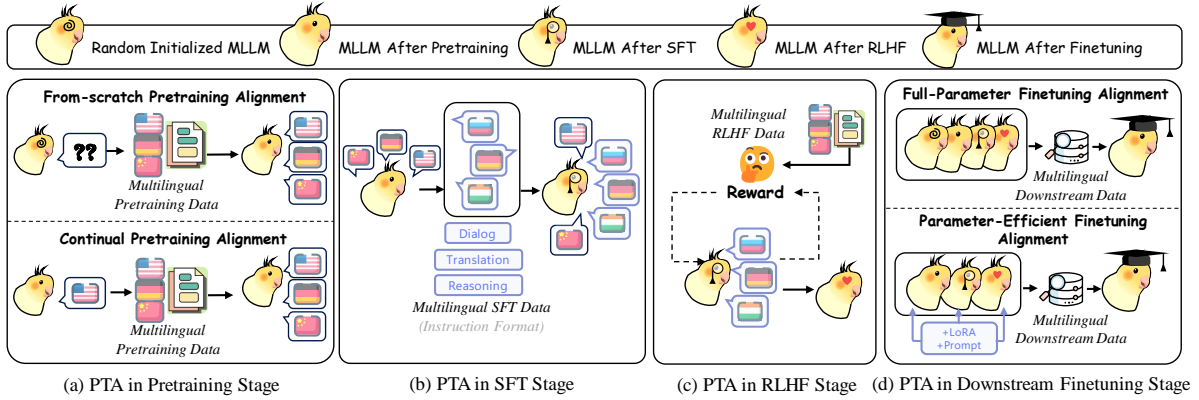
Random Initialized MLLM MLLM After Pretraining MLLM After SFT MLLM After RLHF MLLM After Finetuning

From-scratch Pretraining Alignment

??

Multilingual Pretraining Data

Continual Pretraining Alignment

Multilingual Pretraining Data

Dialog

Translation

Reasoning

Multilingual SFT Data

(Instruction Format)

Multilingual RLHF Data

Reward

Full-Parameter Finetuning Alignment

Multilingual Downstream Data

Parameter-Efficient Finetuning Alignment

+LoRA +Prompt

Multilingual Downstream Data

(a) PTA in Pretraining Stage (b) PTA in SFT Stage (c) PTA in RLHF Stage (d) PTA in Downstream Finetuning Stage